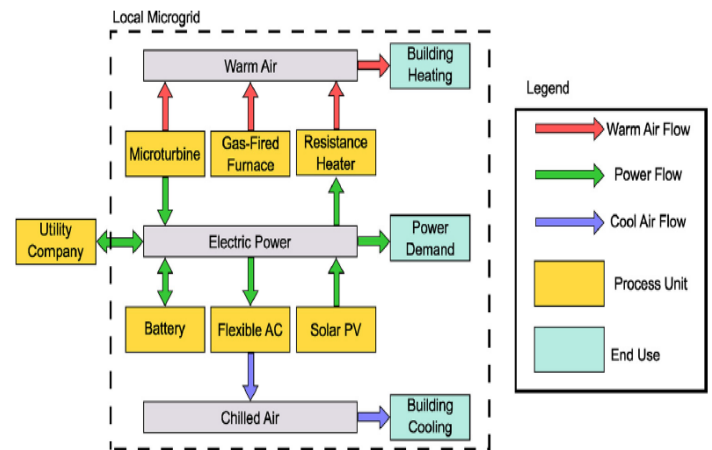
Local Microgrid

Warm Air

Building Heating

Microturbine

Gas-Fired Furnace

Resistance Heater

Utility Company

Electric Power

Power Demand

Battery

Flexible AC

Solar PV

Chilled Air

Building Cooling

Legend

Warm Air Flow

Power Flow

Cool Air Flow

Process Unit

End Use